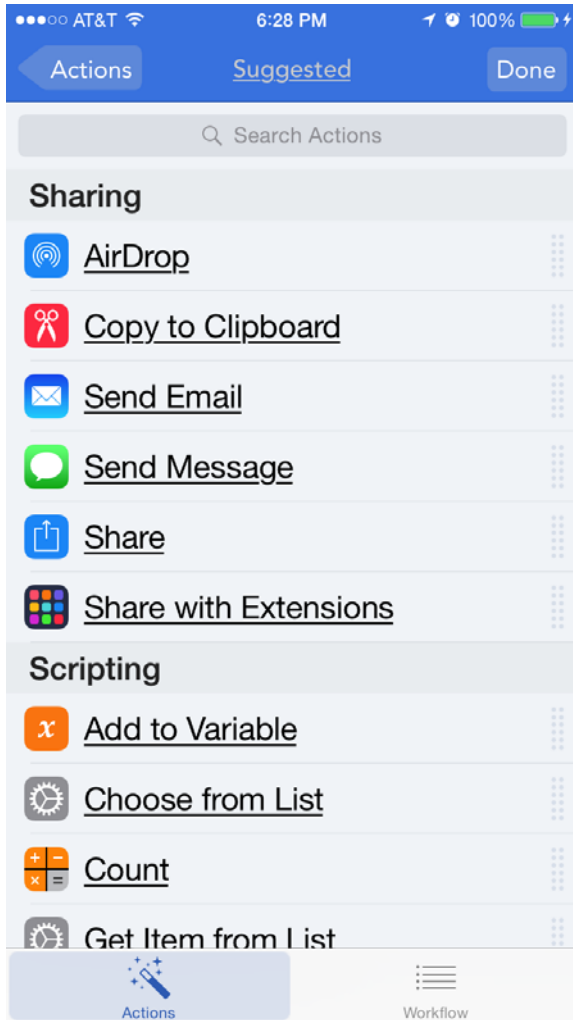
●●●○○ AT&T 6:28 PM 100%

Actions Suggested Done

Search Actions

Sharing

AirDrop

Copy to Clipboard

Send Email

Send Message

Share

Share with Extensions

Scripting

Add to Variable

Choose from List

Count

Get Item from List

Actions Workflow